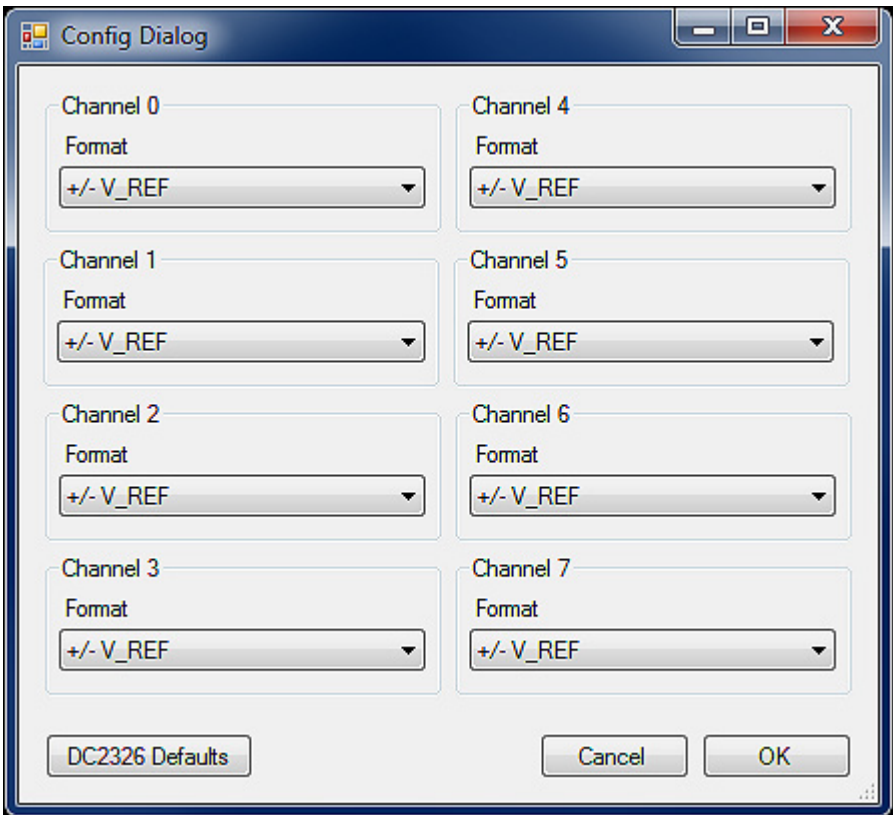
Config Dialog

Channel 0
Format
+/- V_REF

Channel 4
Format
+/- V_REF

Channel 1
Format
+/- V_REF

Channel 5
Format
+/- V_REF

Channel 2
Format
+/- V_REF

Channel 6
Format
+/- V_REF

Channel 3
Format
+/- V_REF

Channel 7
Format
+/- V_REF

DC2326 Defaults

Cancel

OK